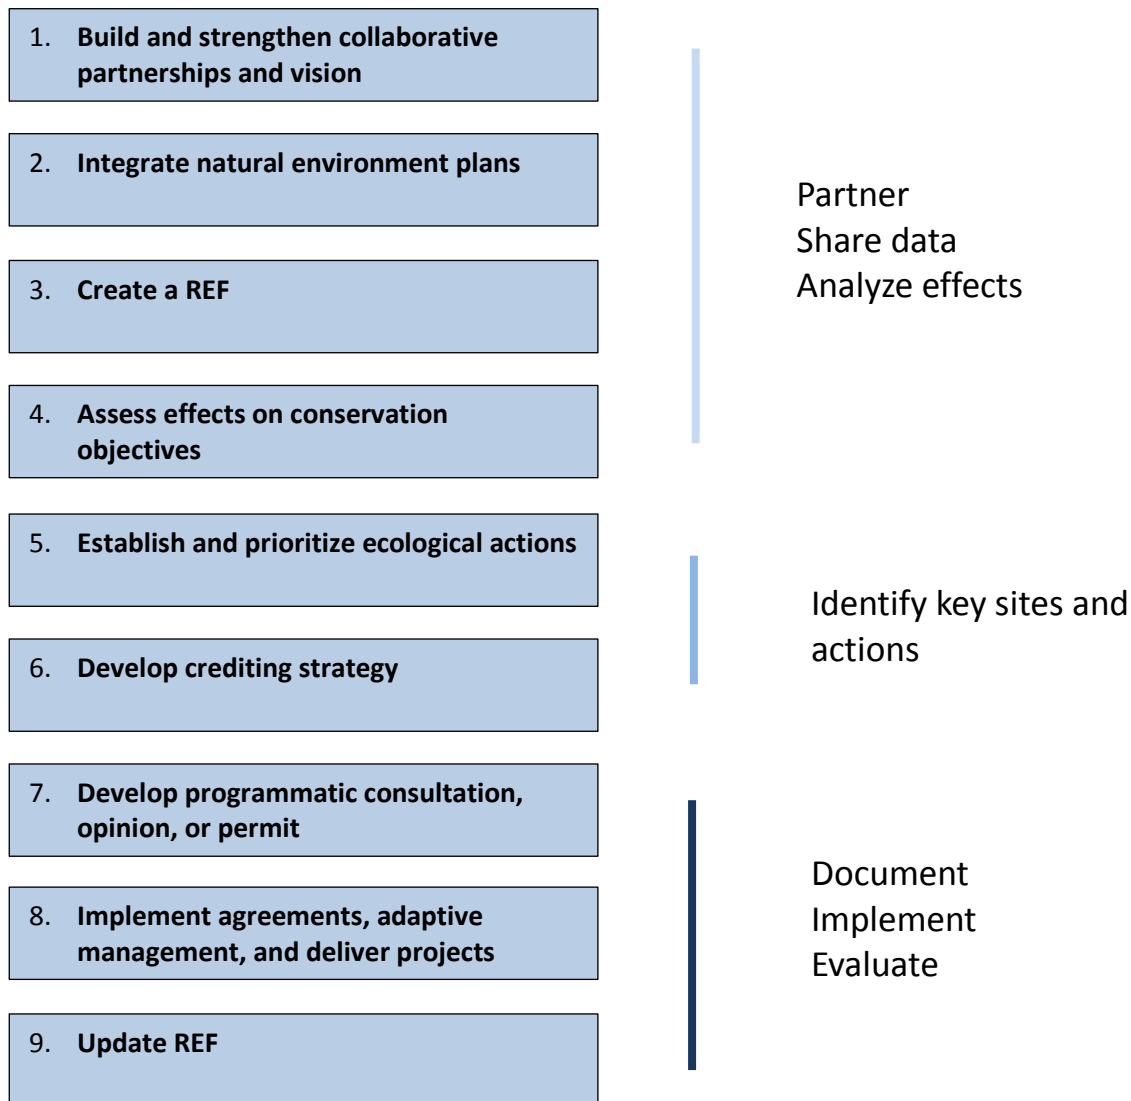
1. **Build and strengthen collaborative partnerships and vision**

2. **Integrate natural environment plans**

3. **Create a REF**

4. **Assess effects on conservation objectives**

Partner
Share data
Analyze effects

5. **Establish and prioritize ecological actions**

6. **Develop crediting strategy**

Identify key sites and actions

7. **Develop programmatic consultation, opinion, or permit**

8. **Implement agreements, adaptive management, and deliver projects**

9. **Update REF**

Document
Implement
Evaluate